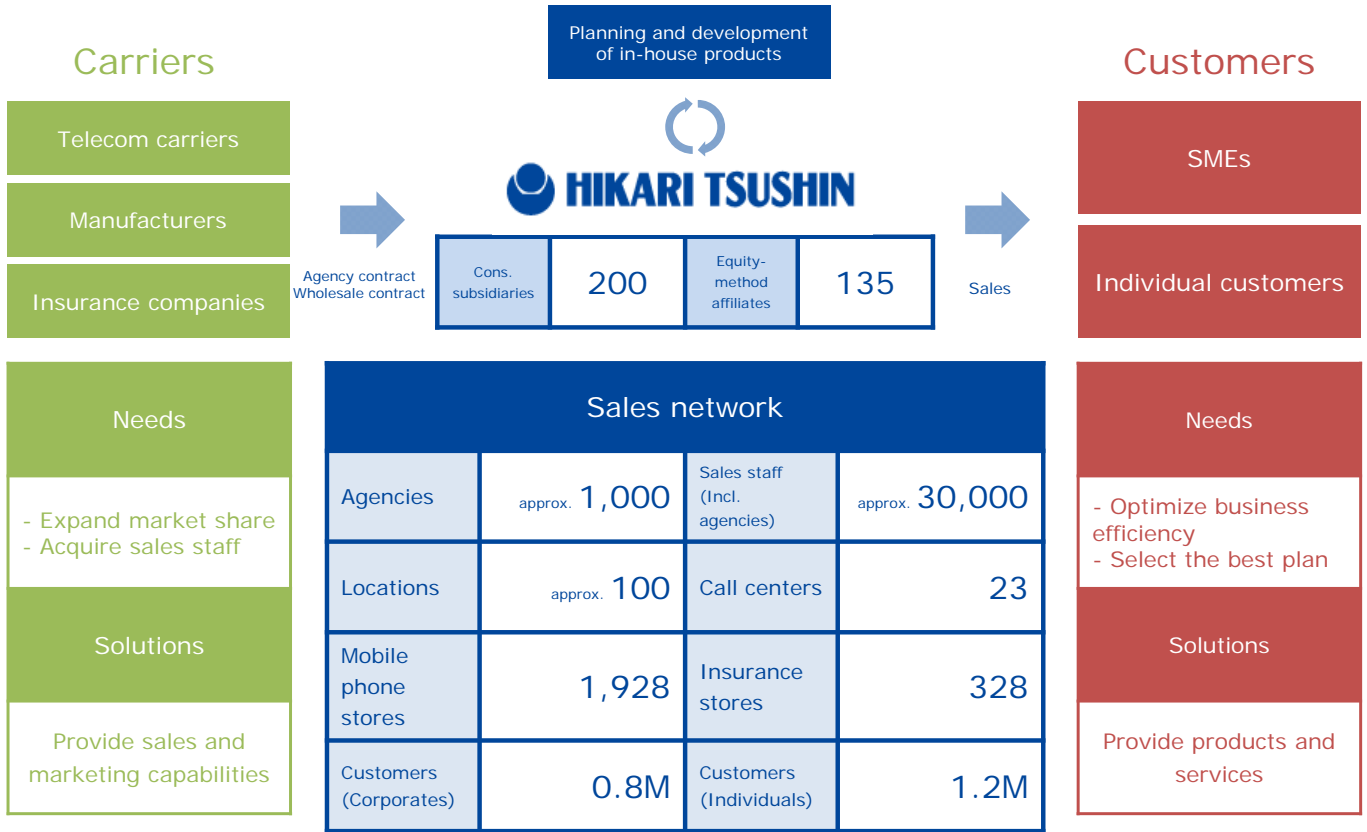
Planning and development of in-house products

Carriers

Telecom carriers

Manufacturers

Insurance companies

HIKARI TSUSHIN

Agency contract
Wholesale contract

| Cons. subsidiaries | 200 | Equity-method affiliates | 135 |
|---|---|---|---|

Sales

Customers

SMEs

Individual customers

Needs

- Expand market share
- Acquire sales staff

Solutions

Provide sales and marketing capabilities

Sales network

| Agencies | approx. 1,000 | Sales staff (Incl. agencies) | approx. 30,000 |
|---|---|---|---|
| Locations | approx. 100 | Call centers | 23 |
| Mobile phone stores | 1,928 | Insurance stores | 328 |
| Customers (Corporates) | 0.8M | Customers (Individuals) | 1.2M |

Needs

- Optimize business efficiency
- Select the best plan

Solutions

Provide products and services